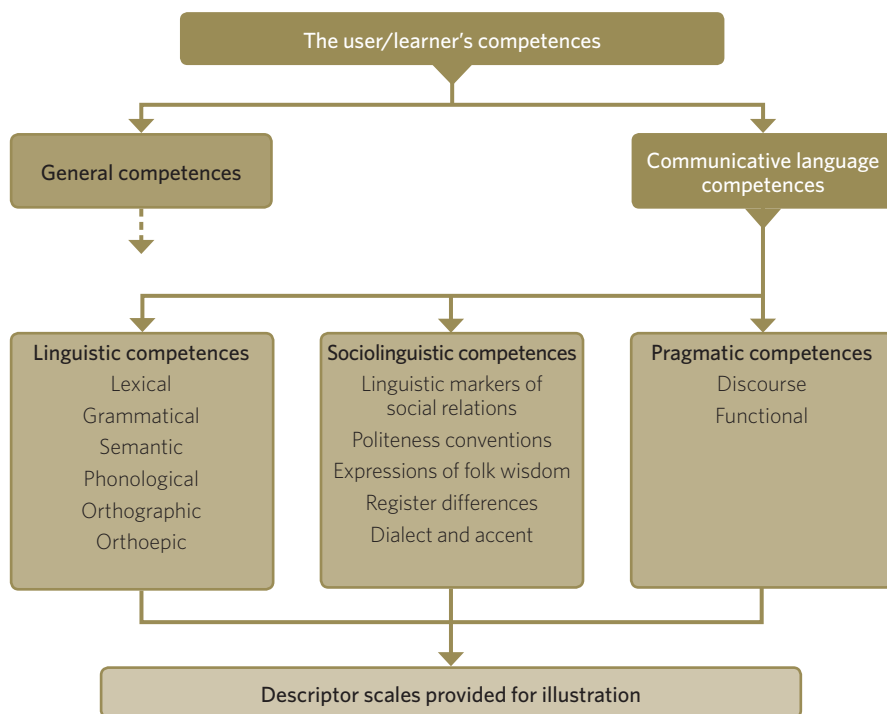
The user/learner's competences

General competences

Communicative language competences

Linguistic competences
Lexical
Grammatical
Semantic
Phonological
Orthographic
Orthoepic

Sociolinguistic competences
Linguistic markers of social relations
Politeness conventions
Expressions of folk wisdom
Register differences
Dialect and accent

Pragmatic competences
Discourse
Functional

Descriptor scales provided for illustration